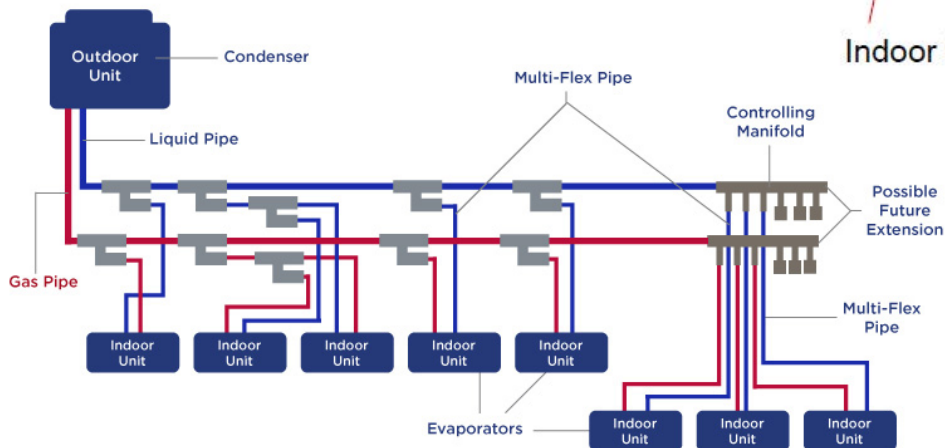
Outdoor Unit

Condenser

Indoor

Multi-Flex Pipe

Liquid Pipe

Controlling Manifold

Possible Future Extension

Gas Pipe

Multi-Flex Pipe

Indoor Unit

Indoor Unit

Indoor Unit

Indoor Unit

Indoor Unit

Evaporators

Indoor Unit

Indoor Unit

Indoor Unit